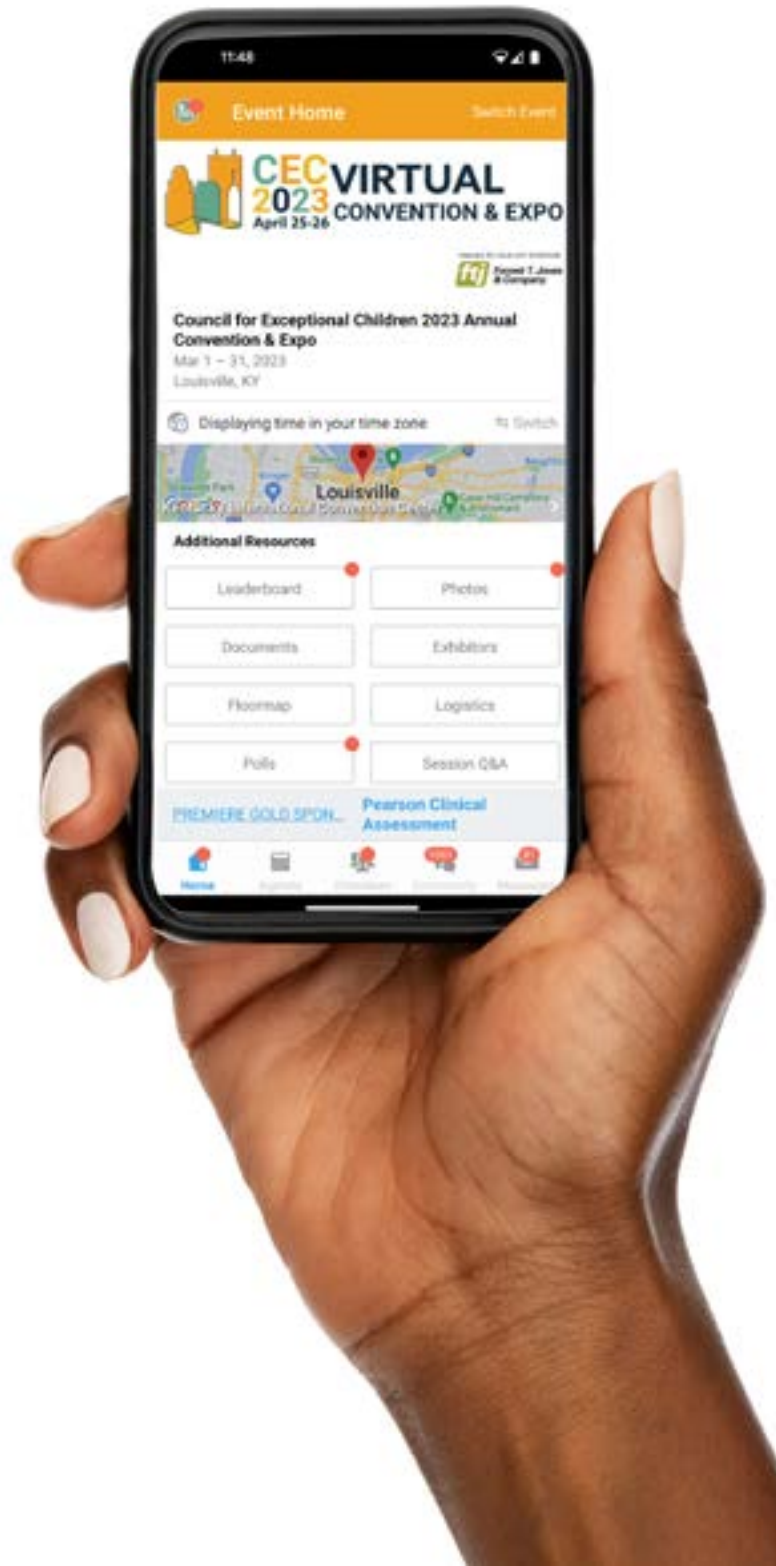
11:48

Event Home

Switch Event

CEC 2023 April 25-26 VIRTUAL CONVENTION & EXPO

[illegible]

ftj Forrest T. Jones & Company

Council for Exceptional Children 2023 Annual Convention & Expo

Mar 1 – 31, 2023

Louisville, KY

Displaying time in your time zone

Switch

Louisville

Google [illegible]

Additional Resources

Leaderboard

Photos

Documents

Exhibitors

Floormap

Logistics

Polls

Session Q&A

PREMIERE GOLD SPON...

Pearson Clinical Assessment

Home

Agenda

Attendees

Community

Messages